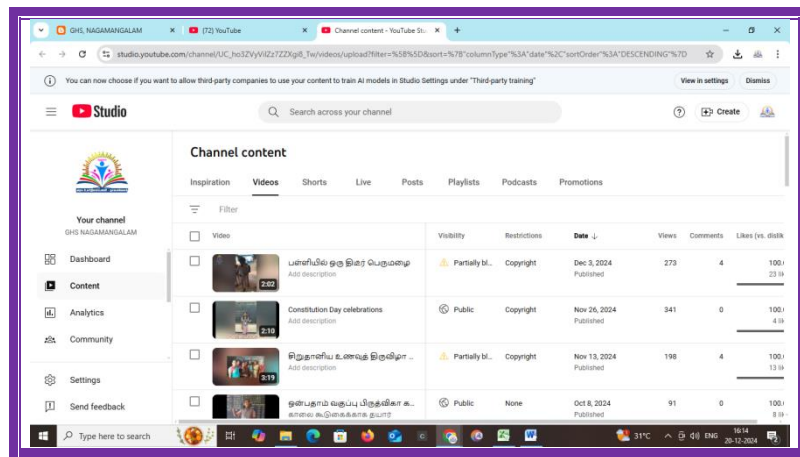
GHS, NAGAMANGALAM ×
(72) YouTube ×
Channel content - YouTube Stu ×
+

studio.youtube.com/channel/UC_ho3ZVyVilZz7ZZXgi8_Tw/videos/upload?filter=%5B%5D&sort=%7B"columnType"%3A"date"%2C"sortOrder"%3A"DESCENDING"%7D

You can now choose if you want to allow third-party companies to use your content to train AI models in Studio Settings under "Third-party training"
View in settings
Dismiss

Studio
Search across your channel
Create

Your channel
GHS NAGAMANGALAM

Dashboard
Content
Analytics
Community
Settings
Send feedback

Channel content

Inspiration Videos Shorts Live Posts Playlists Podcasts Promotions

Filter

| Video | Visibility | Restrictions | Date ↓ | Views | Comments | Likes (vs. dislik |
|---|---|---|---|---|---|---|
| 2:02 பள்ளியில் ஒரு திரை பெருமழை Add description | Partially bl... | Copyright | Dec 3, 2024 Published | 273 | 4 | 100. 23 li |
| 2:10 Constitution Day celebrations Add description | Public | Copyright | Nov 26, 2024 Published | 341 | 0 | 100. 4 li |
| 3:19 சிறுதானிய உணவுத் திருவிழா ... Add description | Partially bl... | Copyright | Nov 13, 2024 Published | 198 | 4 | 100. 13 li |
| ஒன்பதாம் வகுப்பு பிருத்விகா க... காலை கூடுகைக்காக தயார் | Public | None | Oct 8, 2024 Published | 91 | 0 | 100. 8 li |

Type here to search
31°C ENG 16:14 20-12-2024